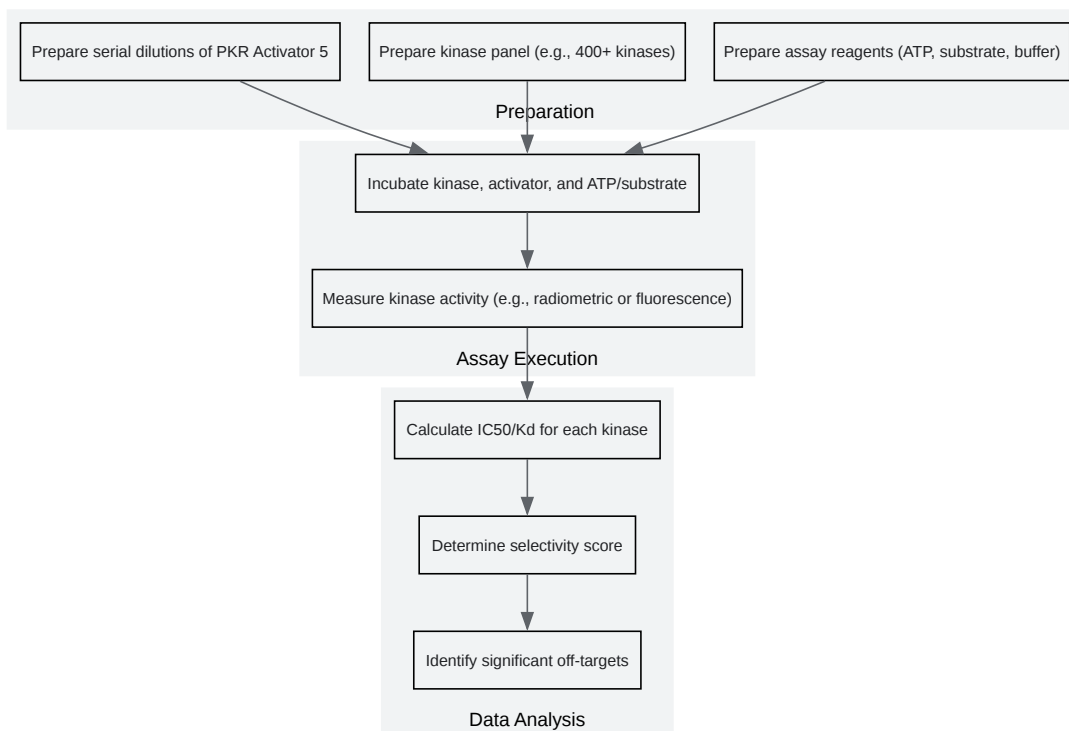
Prepare serial dilutions of PKR Activator 5

Prepare kinase panel (e.g., 400+ kinases)

Prepare assay reagents (ATP, substrate, buffer)

Preparation

Incubate kinase, activator, and ATP/substrate

Measure kinase activity (e.g., radiometric or fluorescence)

Assay Execution

Calculate IC50/Kd for each kinase

Determine selectivity score

Identify significant off-targets

Data Analysis